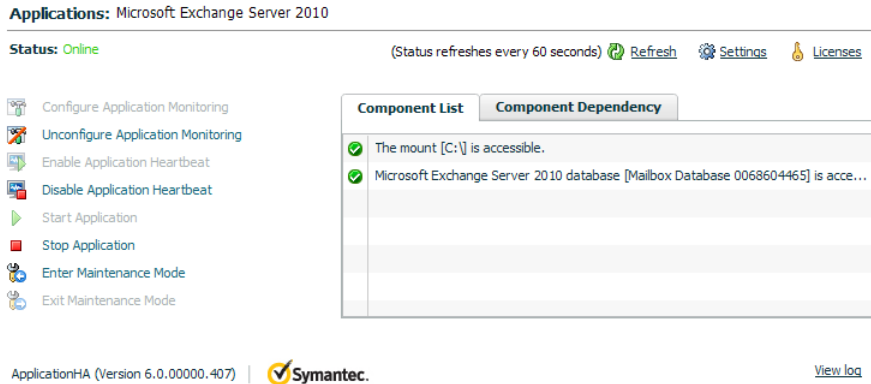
Applications: Microsoft Exchange Server 2010

Status: Online

(Status refreshes every 60 seconds) Refresh Settings Licenses

Configure Application Monitoring
Unconfigure Application Monitoring
Enable Application Heartbeat
Disable Application Heartbeat
Start Application
Stop Application
Enter Maintenance Mode
Exit Maintenance Mode

Component List | Component Dependency

The mount [C:\] is accessible.
Microsoft Exchange Server 2010 database [Mailbox Database 0068604465] is acce...

ApplicationHA (Version 6.0.00000.407) | Symantec.

View log